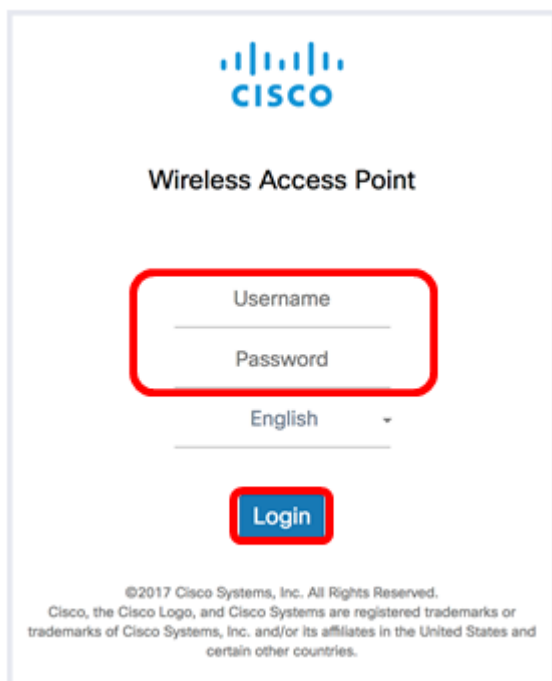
cisco

Wireless Access Point

Username

Password

English

Login

©2017 Cisco Systems, Inc. All Rights Reserved.
Cisco, the Cisco Logo, and Cisco Systems are registered trademarks or trademarks of Cisco Systems, Inc. and/or its affiliates in the United States and certain other countries.